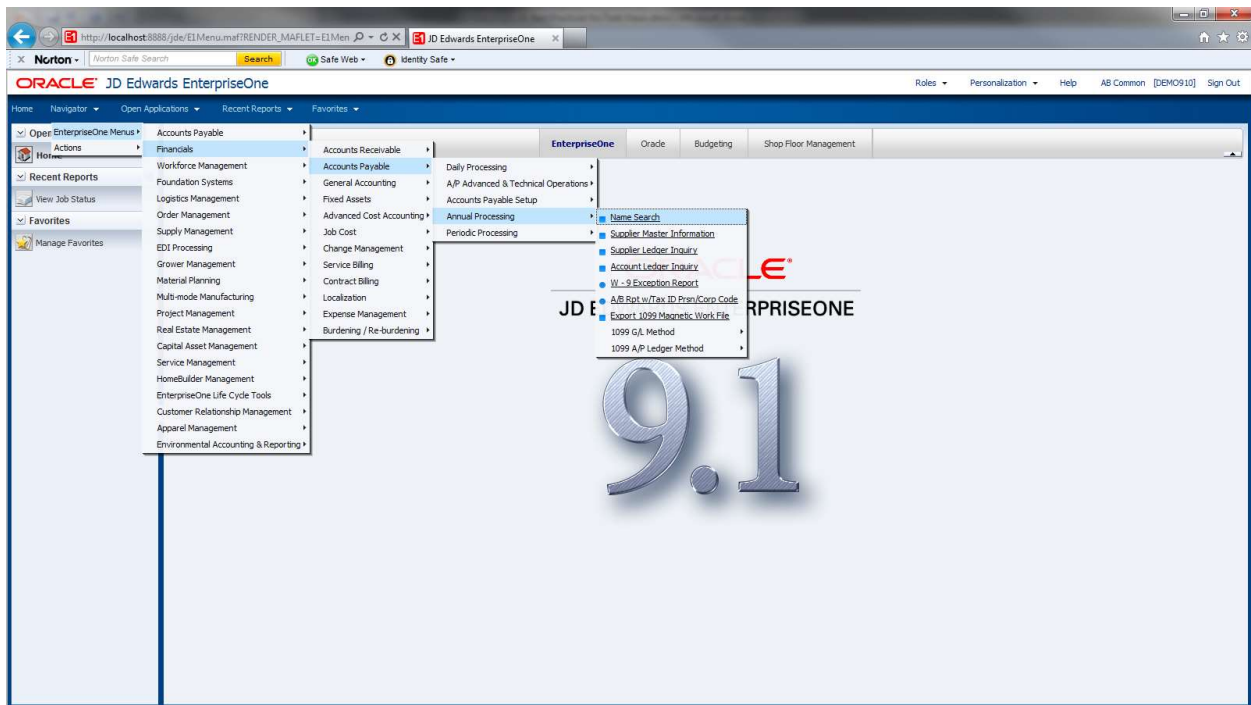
http://localhost:8888/jde/E1Menu.maf?RENDER_MAFLET=E1Men
JD Edwards EnterpriseOne

Norton · Norton Safe Search Search Safe Web · Identity Safe

ORACLE JD Edwards EnterpriseOne

Roles · Personalization · Help AB Common [DEMO910] Sign Out

Home Navigator Open Applications Recent Reports Favorites

Open
Home
Recent Reports
View Job Status
Favorites
Manage Favorites

EnterpriseOne Menus
Actions

Accounts Payable
Financials
Workforce Management
Foundation Systems
Logistics Management
Order Management
Supply Management
EDI Processing
Grower Management
Material Planning
Multi-mode Manufacturing
Project Management
Real Estate Management
Capital Asset Management
Service Management
HomeBuilder Management
EnterpriseOne Life Cycle Tools
Customer Relationship Management
Apparel Management
Environmental Accounting & Reporting

Accounts Receivable
Accounts Payable
General Accounting
Fixed Assets
Advanced Cost Accounting
Job Cost
Change Management
Service Billing
Contract Billing
Localization
Expense Management
Burdening / Re-burdening

Daily Processing
A/P Advanced & Technical Operations
Accounts Payable Setup
Annual Processing
Periodic Processing

Name Search
Supplier Master Information
Supplier Ledger Inquiry
Account Ledger Inquiry
W - 9 Exception Report
A/B Rpt w/Tax ID Prsn/Corp Code
Export 1099 Magnetic Work File
1099 G/L Method
1099 A/P Ledger Method

EnterpriseOne Oracle Budgeting Shop Floor Management

ORACLE
JD E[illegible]RPRISEONE
9.1